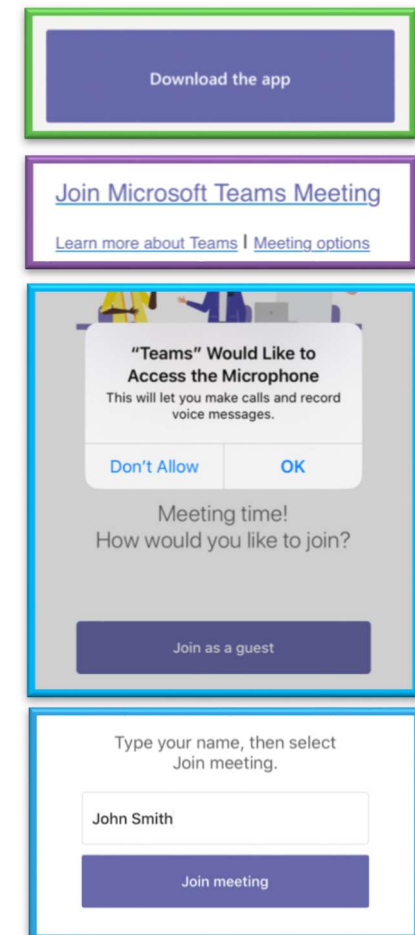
Download the app

Join Microsoft Teams Meeting

Learn more about Teams | Meeting options

“Teams” Would Like to Access the Microphone

This will let you make calls and record voice messages.

Don’t Allow

OK

Meeting time!
How would you like to join?

Join as a guest

Type your name, then select Join meeting.

John Smith

Join meeting